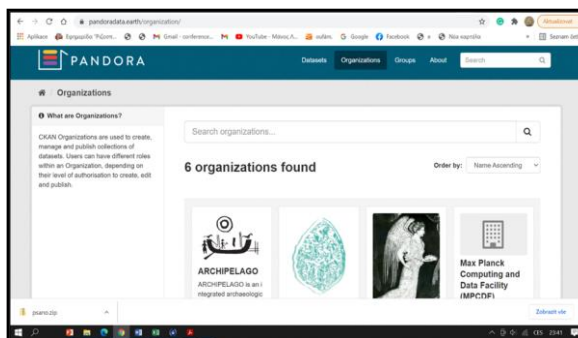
pandoradata.earth/organization/

Aplikace Εφαρμογές "Κάτι... Gmail - conference... YouTube - Μάνος Λ... Google Facebook Νέα καρτέλα Seznam čet

Aktualizovat

PANDORA

Datasets Organizations Groups About Search

Organizations

What are Organizations?

CKAN Organizations are used to create, manage and publish collections of datasets. Users can have different roles within an Organization, depending on their level of authorisation to create, edit and publish.

Search organizations...

6 organizations found

Order by: Name Ascending

ARCHIPELAGO

ARCHIPELAGO is an integrated archaeologic

Max Planck Computing and Data Facility (MPCDF)

psamo.zip

Zobrazit vše

CES 23:41